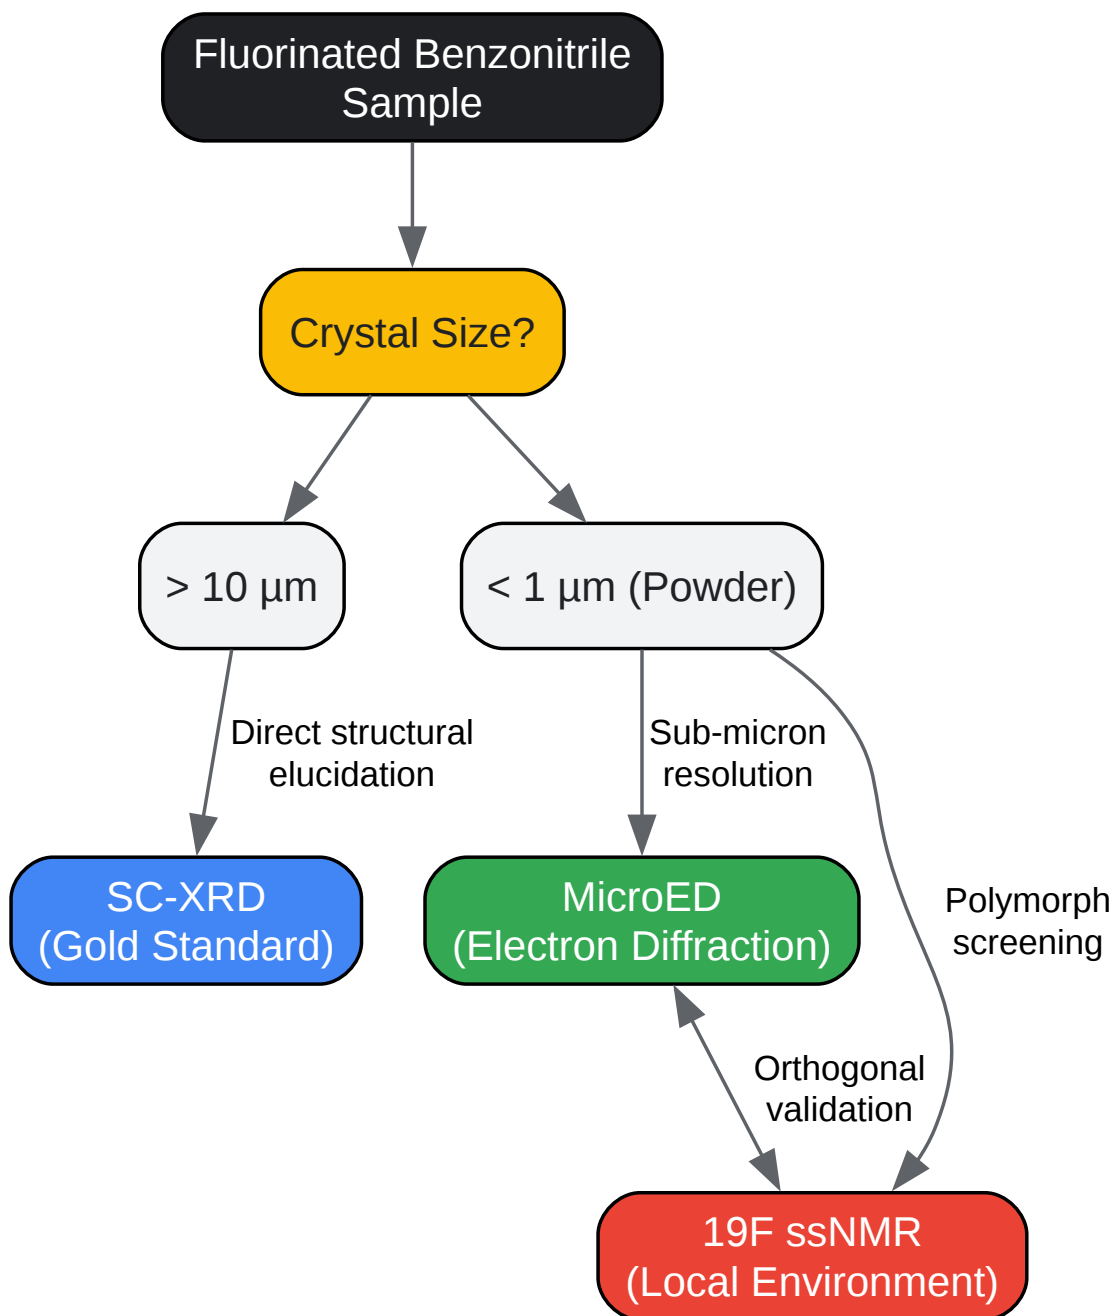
Fluorinated Benzonitrile Sample

Crystal Size?

> 10 µm

< 1 µm (Powder)

Direct structural elucidation

Sub-micron resolution

Polymorph screening

SC-XRD (Gold Standard)

MicroED (Electron Diffraction)

Orthogonal validation

19F ssNMR (Local Environment)